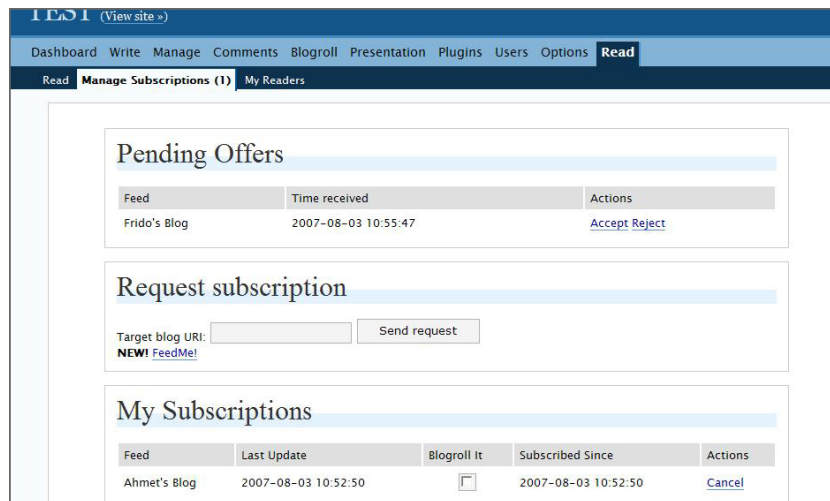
TEST (View site »)

Dashboard Write Manage Comments Blogroll Presentation Plugins Users Options Read

Read Manage Subscriptions (1) My Readers

Pending Offers

| Feed | Time received | Actions |
|---|---|---|
| Frido's Blog | 2007-08-03 10:55:47 | Accept Reject |

Request subscription

Target blog URI: Send request
NEW! FeedMe!

My Subscriptions

| Feed | Last Update | Blogroll It | Subscribed Since | Actions |
|---|---|---|---|---|
| Ahmet's Blog | 2007-08-03 10:52:50 | | 2007-08-03 10:52:50 | Cancel |